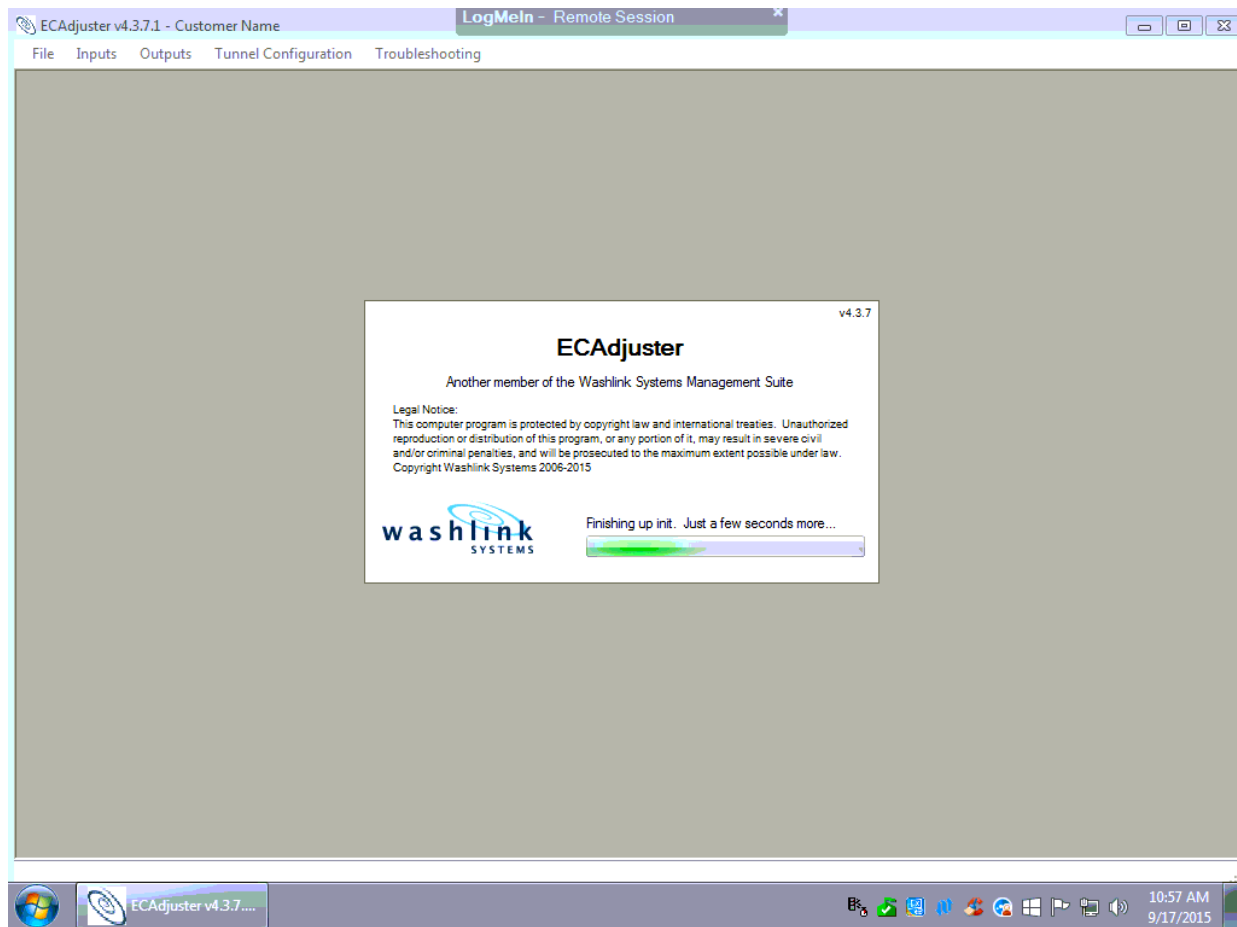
ECAdjuster v4.3.7.1 - Customer Name

LogMeIn - Remote Session

File Inputs Outputs Tunnel Configuration Troubleshooting

v4.3.7

ECAdjuster

Another member of the Washlink Systems Management Suite

Legal Notice:
This computer program is protected by copyright law and international treaties. Unauthorized reproduction or distribution of this program, or any portion of it, may result in severe civil and/or criminal penalties, and will be prosecuted to the maximum extent possible under law.
Copyright Washlink Systems 2006-2015

washlink SYSTEMS

Finishing up init. Just a few seconds more...

ECAdjuster v4.3.7....

10:57 AM
9/17/2015